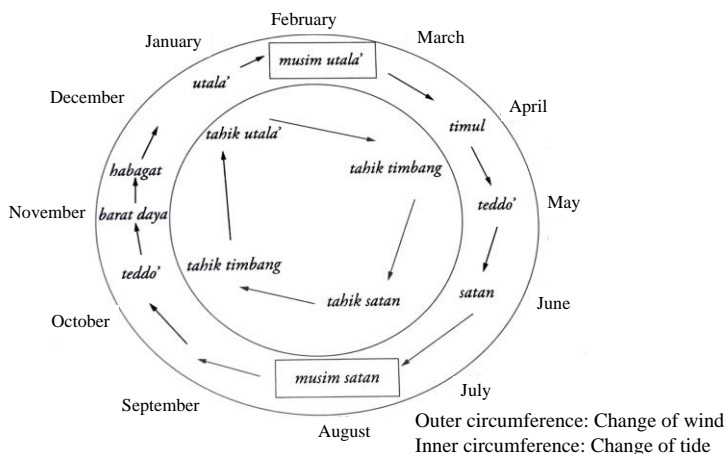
February
January
March
musim utala'
utala'
December
April
tahik utala'
timul
tahik timbang
habagat
teddo'
May
November
barat daya
teddo'
tahik timbang
satan
tahik satan
June
October
musim satan
July
September
August
Outer circumference: Change of wind
Inner circumference: Change of tide